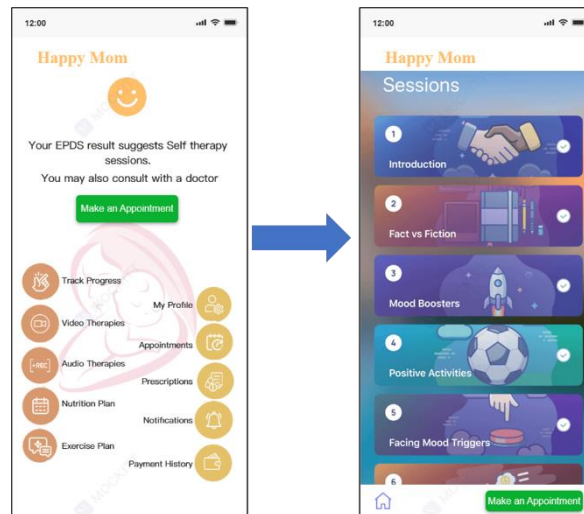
12:00

Happy Mom

Your EPDS result suggests Self therapy sessions.
You may also consult with a doctor

Make an Appointment

Track Progress
Video Therapies
[•REC] Audio Therapies
Nutrition Plan
Exercise Plan

My Profile
Appointments
Prescriptions
Notifications
Payment History

12:00

Happy Mom

Sessions

1
Introduction

2
Fact vs Fiction

3
Mood Boosters

4
Positive Activities

5
Facing Mood Triggers

6

Make an Appointment